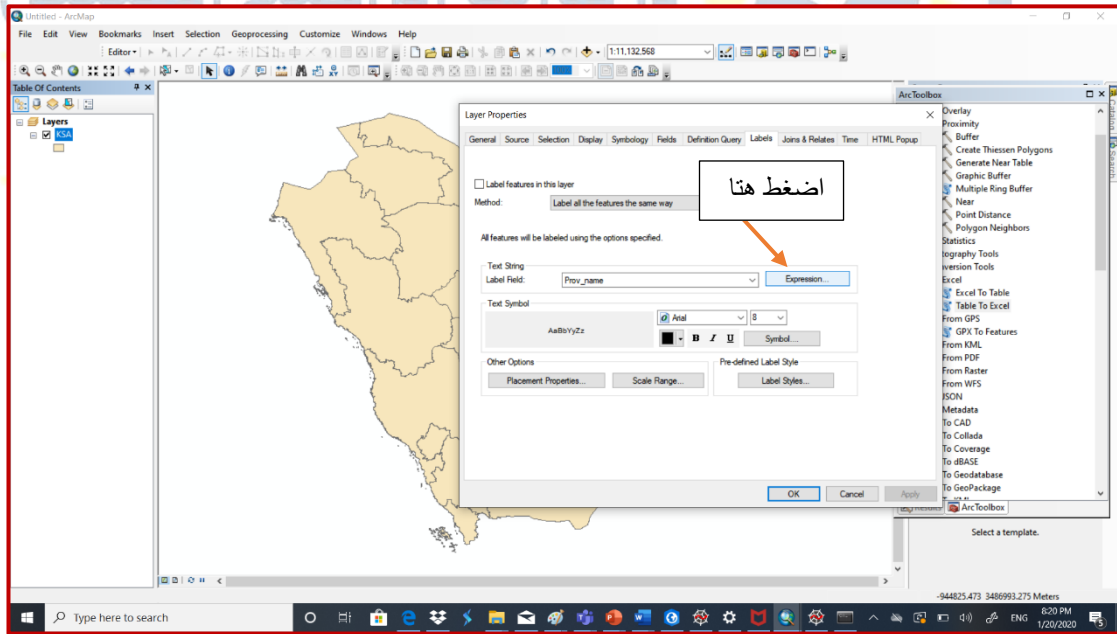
Untitled - ArcMap

File Edit View Bookmarks Insert Selection Geoprocessing Customize Windows Help

Editor▾

1:11,132,568

Table Of Contents

Layers
KSA

Layer Properties

General Source Selection Display Symbology Fields Definition Query Labels Joins & Relates Time HTML Popup

Label features in this layer
Method: Label all the features the same way

اضغط هنا

All features will be labeled using the options specified.

Text String
Label Field: Prov_name
Expression...

Text Symbol
AaBbYyZz
Arial 8
B I U
Symbol...

Other Options
Placement Properties... Scale Range...

Pre-defined Label Style
Label Styles...

OK Cancel Apply

ArcToolbox
Overlay
Proximity
Buffer
Create Thiessen Polygons
Generate Near Table
Graphic Buffer
Multiple Ring Buffer
Near
Point Distance
Polygon Neighbors
Statistics
tography Tools
version Tools
Excel
Excel To Table
Table To Excel
From GPS
GPX To Features
From KML
From PDF
From Raster
From WFS
JSON
Metadata
To CAD
To Collada
To Coverage
To dBASE
To Geodatabase
To GeoPackage

ArcToolbox
Select a template.

Catalog
Search

-944825.473 3486993.275 Meters

Type here to search

ENG 8:20 PM 1/20/2020